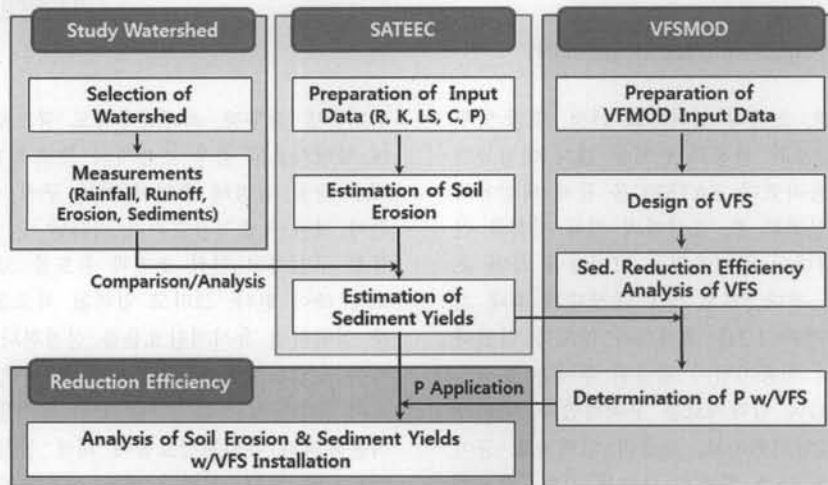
Study Watershed

Selection of Watershed

Measurements (Rainfall, Runoff, Erosion, Sediments)

SATEEC

Preparation of Input Data (R, K, LS, C, P)

Estimation of Soil Erosion

Comparison/Analysis

Estimation of Sediment Yields

VFSMOD

Preparation of VFMOD Input Data

Design of VFS

Sed. Reduction Efficiency Analysis of VFS

Determination of P w/VFS

P Application

Reduction Efficiency

Analysis of Soil Erosion & Sediment Yields w/VFS Installation